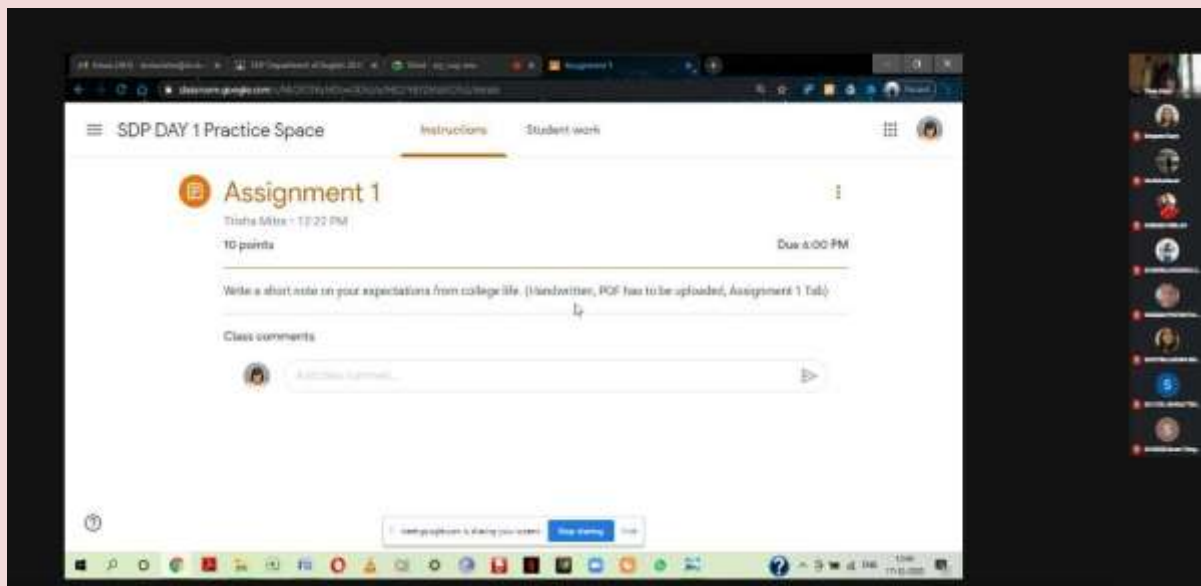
SDP DAY 1 Practice Space

Instructions

Student work

Assignment 1

Trisha Mitra • 12:22 PM

10 points

Due 4:00 PM

Write a short note on your expectations from college life. (Handwritten, PDF has to be uploaded, Assignment 1 Tab)

Class comments

Add class comment...

meet.google.com is sharing your screen. Stop sharing Hide